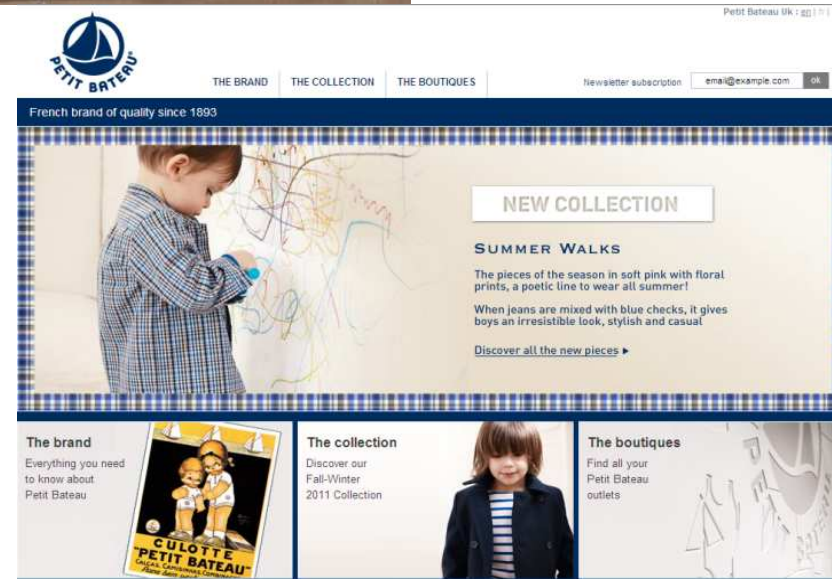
Petit Bateau Uk : en | fr

PETIT BATEAU

THE BRAND
THE COLLECTION
THE BOUTIQUES

Newsletter subscription
email@example.com
ok

French brand of quality since 1893

NEW COLLECTION

SUMMER WALKS

The pieces of the season in soft pink with floral prints, a poetic line to wear all summer!

When jeans are mixed with blue checks, it gives boys an irresistible look, stylish and casual

Discover all the new pieces ▸

The brand
Everything you need to know about Petit Bateau

CULOTTE "PETIT BATEAU"

The collection
Discover our Fall-Winter 2011 Collection

The boutiques
Find all your Petit Bateau outlets